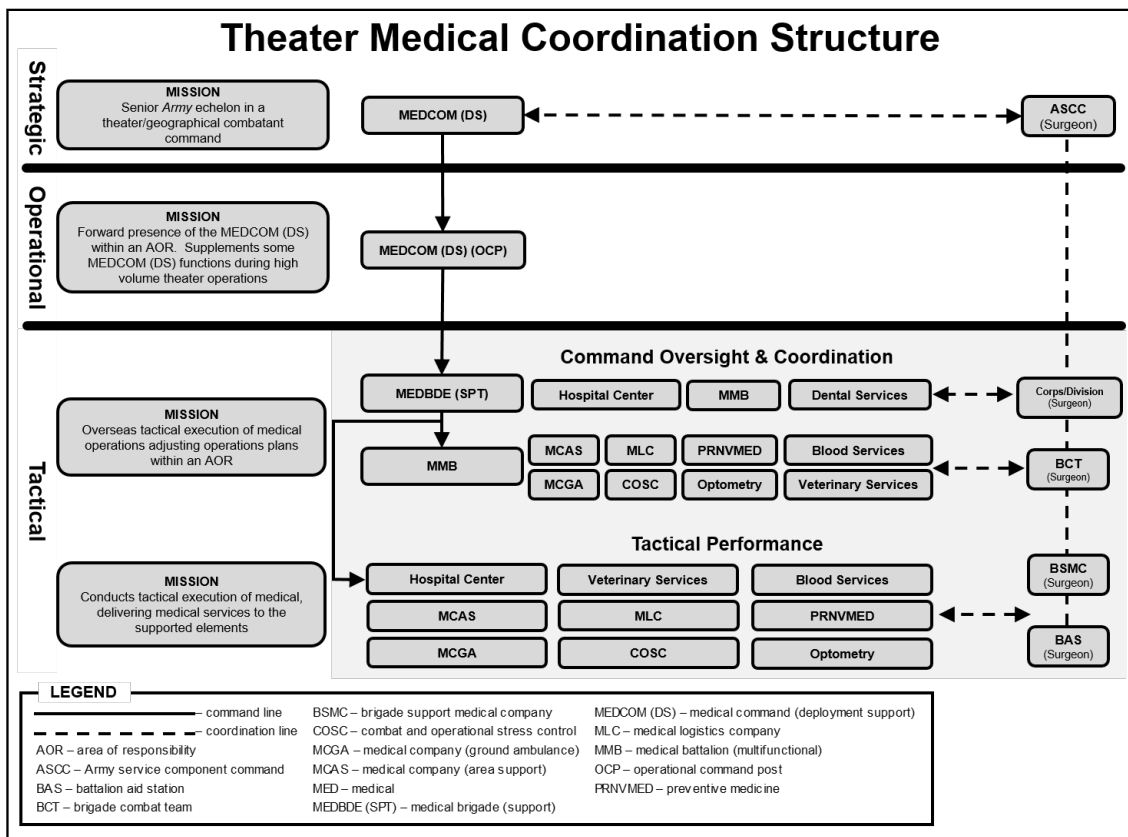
Theater Medical Coordination Structure

Strategic

MISSION
Senior *Army* echelon in a theater/geographical combatant command

MEDCOM (DS)

ASCC (Surgeon)

Operational

MISSION
Forward presence of the MEDCOM (DS) within an AOR. Supplements some MEDCOM (DS) functions during high volume theater operations

MEDCOM (DS) (OCP)

Tactical

Command Oversight & Coordination

MEDBDE (SPT)
Hospital Center
MMB
Dental Services
Corps/Division (Surgeon)

MISSION
Overseas tactical execution of medical operations adjusting operations plans within an AOR

MMB
MCAS
MLC
PRNVMED
Blood Services
MCGA
COSC
Optometry
Veterinary Services
BCT (Surgeon)

Tactical Performance

MISSION
Conducts tactical execution of medical, delivering medical services to the supported elements

Hospital Center
Veterinary Services
Blood Services
BSMC (Surgeon)
MCAS
MLC
PRNVMED
MCGA
COSC
Optometry
BAS (Surgeon)

LEGEND
– command line
– coordination line
AOR – area of responsibility
ASCC – Army service component command
BAS – battalion aid station
BCT – brigade combat team
BSMC – brigade support medical company
COSC – combat and operational stress control
MCGA – medical company (ground ambulance)
MCAS – medical company (area support)
MED – medical
MEDBDE (SPT) – medical brigade (support)
MEDCOM (DS) – medical command (deployment support)
MLC – medical logistics company
MMB – medical battalion (multifunctional)
OCP – operational command post
PRNVMED – preventive medicine